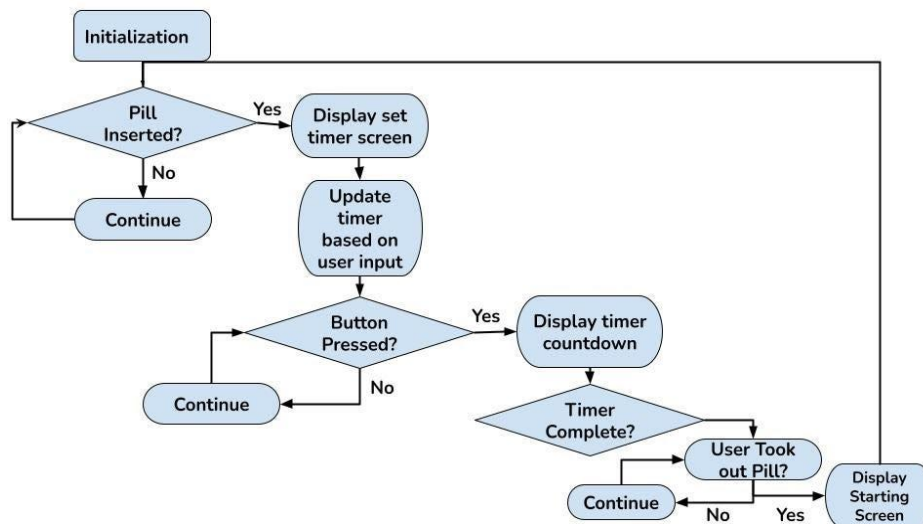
Initialization

Pill Inserted?

Yes

Display set timer screen

No

Continue

Update timer based on user input

Button Pressed?

Yes

Display timer countdown

No

Continue

Timer Complete?

User Took out Pill?

Continue

No

Yes

Display Starting Screen